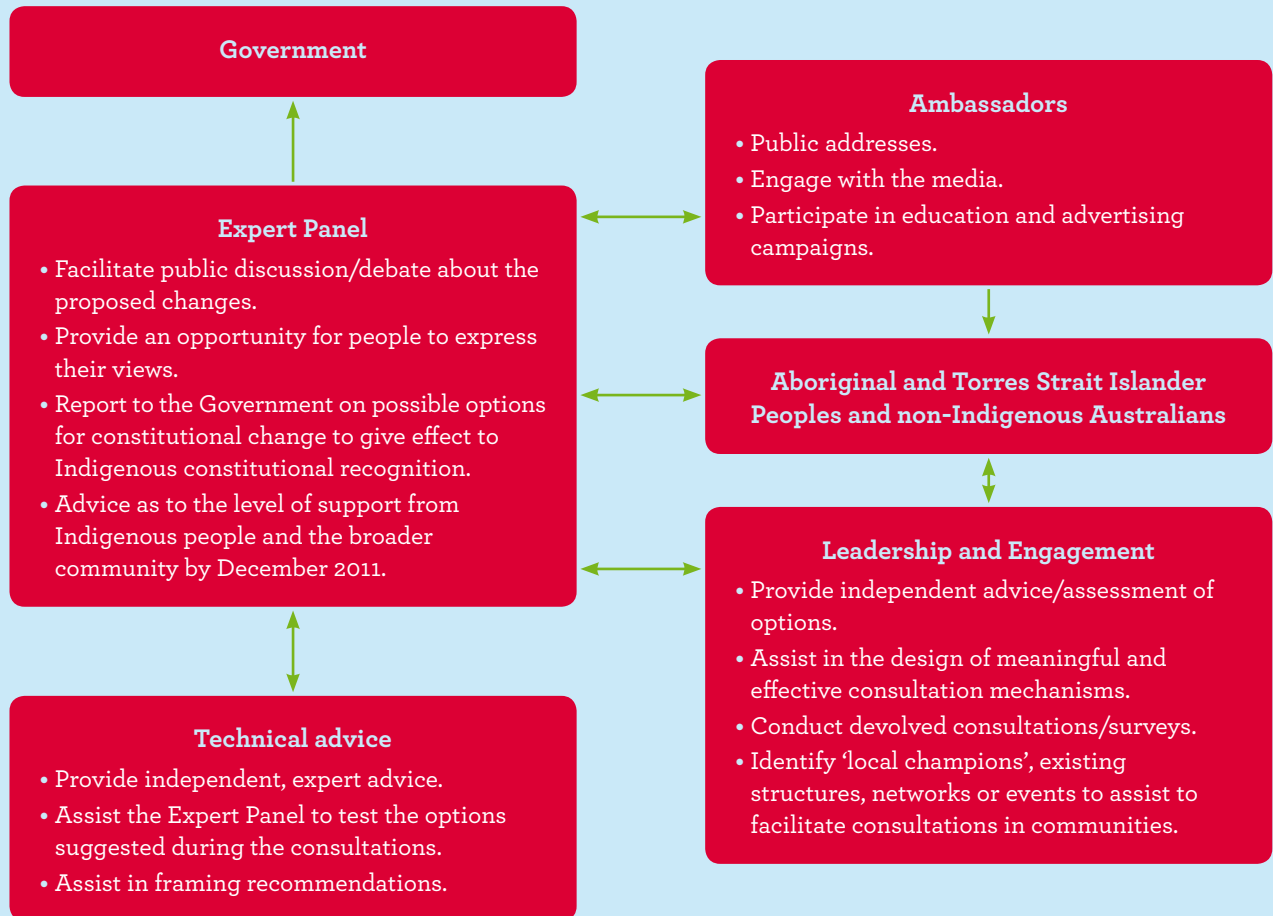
Government

Expert Panel
• Facilitate public discussion/debate about the proposed changes.
• Provide an opportunity for people to express their views.
• Report to the Government on possible options for constitutional change to give effect to Indigenous constitutional recognition.
• Advice as to the level of support from Indigenous people and the broader community by December 2011.

Technical advice
• Provide independent, expert advice.
• Assist the Expert Panel to test the options suggested during the consultations.
• Assist in framing recommendations.

Ambassadors
• Public addresses.
• Engage with the media.
• Participate in education and advertising campaigns.

Aboriginal and Torres Strait Islander Peoples and non-Indigenous Australians

Leadership and Engagement
• Provide independent advice/assessment of options.
• Assist in the design of meaningful and effective consultation mechanisms.
• Conduct devolved consultations/surveys.
• Identify 'local champions', existing structures, networks or events to assist to facilitate consultations in communities.